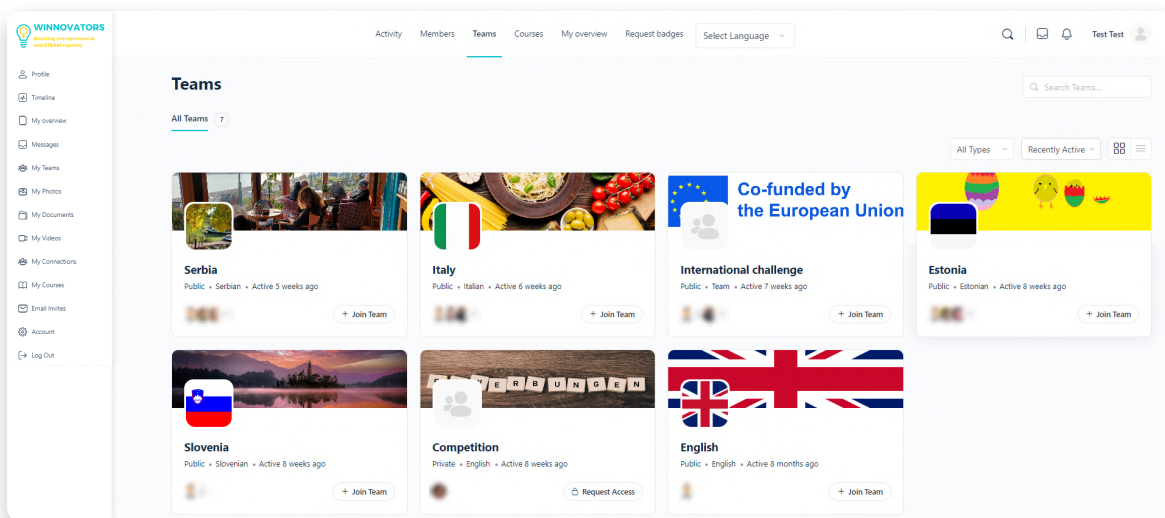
WINNOVATORS
Boosting entrepreneurial and STEAM capacity

Profile
Timeline
My overview
Messages
My Teams
My Photos
My Documents
My Videos
My Connections
My Courses
Email Invites
Account
Log Out

Activity Members Teams Courses My overview Request badges Select Language

Test Test

Teams

Search Teams...

All Teams 7

All Types Recently Active

Serbia
Public • Serbian • Active 5 weeks ago
+ Join Team

Italy
Public • Italian • Active 6 weeks ago
+ Join Team

Co-funded by the European Union

International challenge
Public • Team • Active 7 weeks ago
+ Join Team

Estonia
Public • Estonian • Active 8 weeks ago
+ Join Team

Slovenia
Public • Slovenian • Active 8 weeks ago
+ Join Team

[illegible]ERBUNGEN

Competition
Private • English • Active 8 weeks ago
Request Access

English
Public • English • Active 8 months ago
+ Join Team